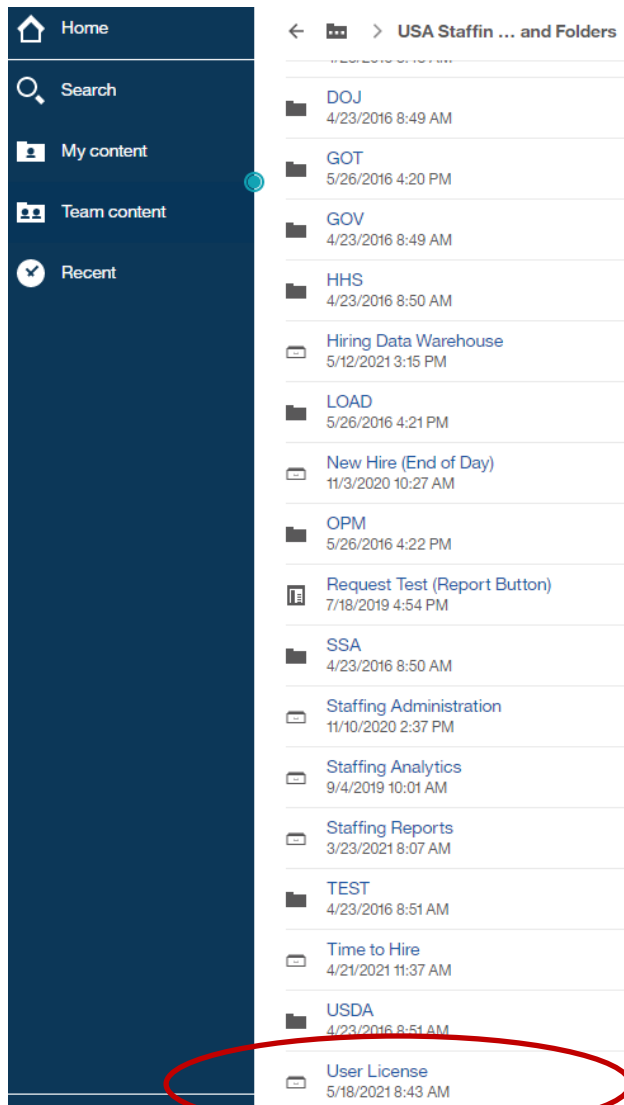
Home
Search
My content
Team content
Recent

USA Staffin ... and Folders

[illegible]

DOJ
4/23/2016 8:49 AM

GOT
5/26/2016 4:20 PM

GOV
4/23/2016 8:49 AM

HHS
4/23/2016 8:50 AM

Hiring Data Warehouse
5/12/2021 3:15 PM

LOAD
5/26/2016 4:21 PM

New Hire (End of Day)
11/3/2020 10:27 AM

OPM
5/26/2016 4:22 PM

Request Test (Report Button)
7/18/2019 4:54 PM

SSA
4/23/2016 8:50 AM

Staffing Administration
11/10/2020 2:37 PM

Staffing Analytics
9/4/2019 10:01 AM

Staffing Reports
3/23/2021 8:07 AM

TEST
4/23/2016 8:51 AM

Time to Hire
4/21/2021 11:37 AM

USDA
4/23/2016 8:51 AM

User License
5/18/2021 8:43 AM